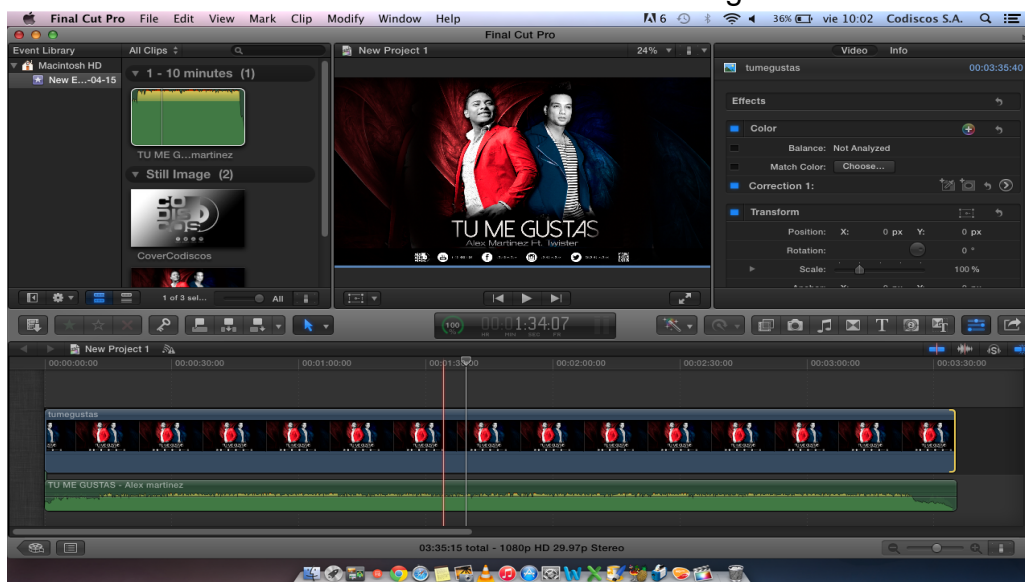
Final Cut Pro File Edit View Mark Clip Modify Window Help

6 36% vie 10:02 Codiscos S.A.

Final Cut Pro

Event Library All Clips

Macintosh HD

New E...-04-15

1 - 10 minutes (1)

TU ME G...martinez

Still Image (2)

CoverCodiscos

1 of 3 sel... All

New Project 1 24%

TU ME GUSTAS

Alex Martinez Ft. Twister

Video Info

tumegustas 00:03:35:40

Effects

Color

Balance: Not Analyzed

Match Color: Choose...

Correction 1:

Transform

Position: X: 0 px Y: 0 px

Rotation: 0 °

Scale: 100 %

100 00:01:34:07

HR MIN SEC FR

New Project 1

00:00:00:00 00:00:30:00 00:01:00:00 00:01:30:00 00:02:00:00 00:02:30:00 00:03:00:00 00:03:30:00

tumegustas

TU ME GUSTAS - Alex martinez

03:35:15 total - 1080p HD 29.97p Stereo